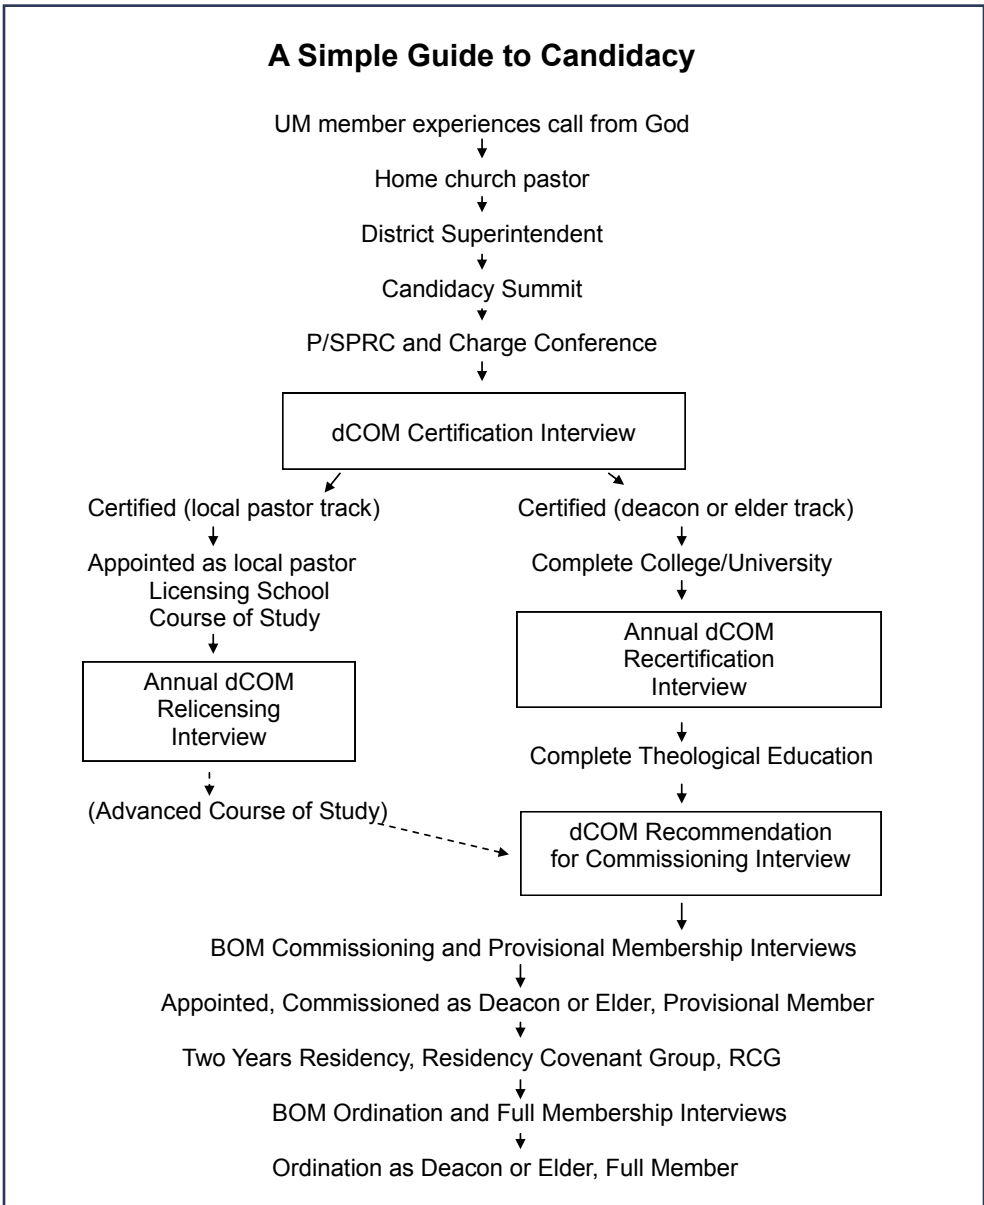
A Simple Guide to Candidacy

UM member experiences call from God

Home church pastor

District Superintendent

Candidacy Summit

P/SPRC and Charge Conference

dCOM Certification Interview

Certified (local pastor track)

Appointed as local pastor
Licensing School
Course of Study

Annual dCOM Relicensing Interview

(Advanced Course of Study)

Certified (deacon or elder track)

Complete College/University

Annual dCOM Recertification Interview

Complete Theological Education

dCOM Recommendation for Commissioning Interview

BOM Commissioning and Provisional Membership Interviews

Appointed, Commissioned as Deacon or Elder, Provisional Member

Two Years Residency, Residency Covenant Group, RCG

BOM Ordination and Full Membership Interviews

Ordination as Deacon or Elder, Full Member